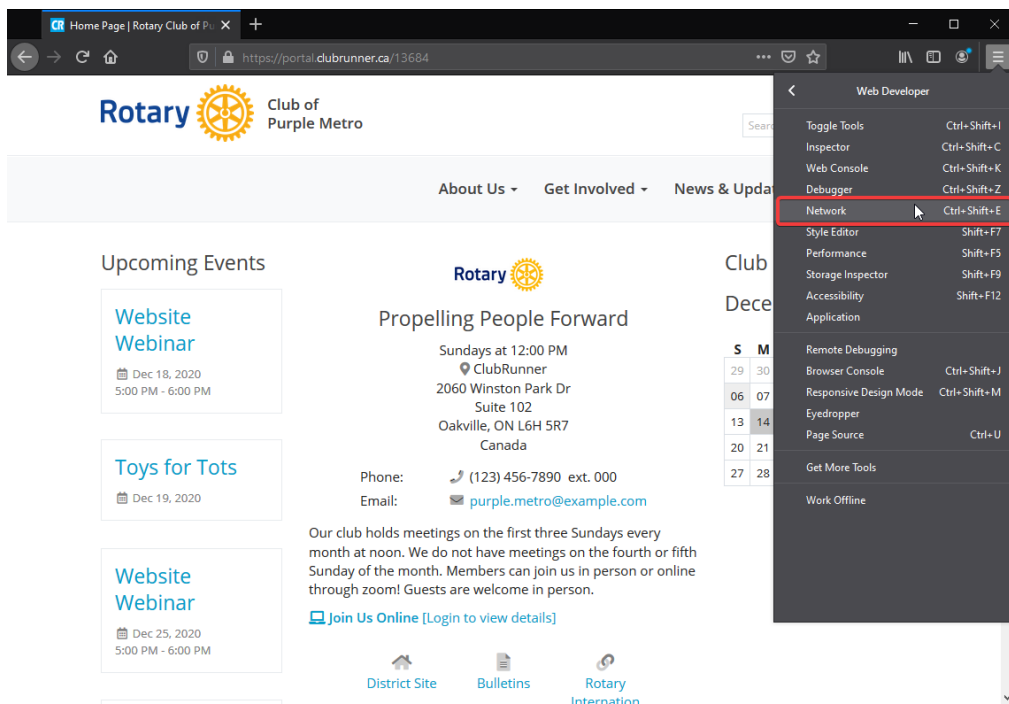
CR Home Page | Rotary Club of Pu ×  +

https://portal.clubrunner.ca/13684

Rotary Club of Purple Metro

Searc

About Us ▾  Get Involved ▾  News & Updat

Upcoming Events

Website Webinar
Dec 18, 2020
5:00 PM - 6:00 PM

Toys for Tots
Dec 19, 2020

Website Webinar
Dec 25, 2020
5:00 PM - 6:00 PM

Rotary

Propelling People Forward

Sundays at 12:00 PM
ClubRunner
2060 Winston Park Dr
Suite 102
Oakville, ON L6H 5R7
Canada

Phone: (123) 456-7890 ext. 000
Email: purple.metro@example.com

Our club holds meetings on the first three Sundays every month at noon. We do not have meetings on the fourth or fifth Sunday of the month. Members can join us in person or online through zoom! Guests are welcome in person.

Join Us Online [Login to view details]

District Site  Bulletins  Rotary Internation

Club

Dece

| S | M |
|---|---|
| 29 | 30 |
| 06 | 07 |
| 13 | 14 |
| 20 | 21 |
| 27 | 28 |

Web Developer

Toggle Tools Ctrl+Shift+I
Inspector Ctrl+Shift+C
Web Console Ctrl+Shift+K
Debugger Ctrl+Shift+Z
Network Ctrl+Shift+E
Style Editor Shift+F7
Performance Shift+F5
Storage Inspector Shift+F9
Accessibility Shift+F12
Application

Remote Debugging
Browser Console Ctrl+Shift+J
Responsive Design Mode Ctrl+Shift+M
Eyedropper
Page Source Ctrl+U

Get More Tools

Work Offline